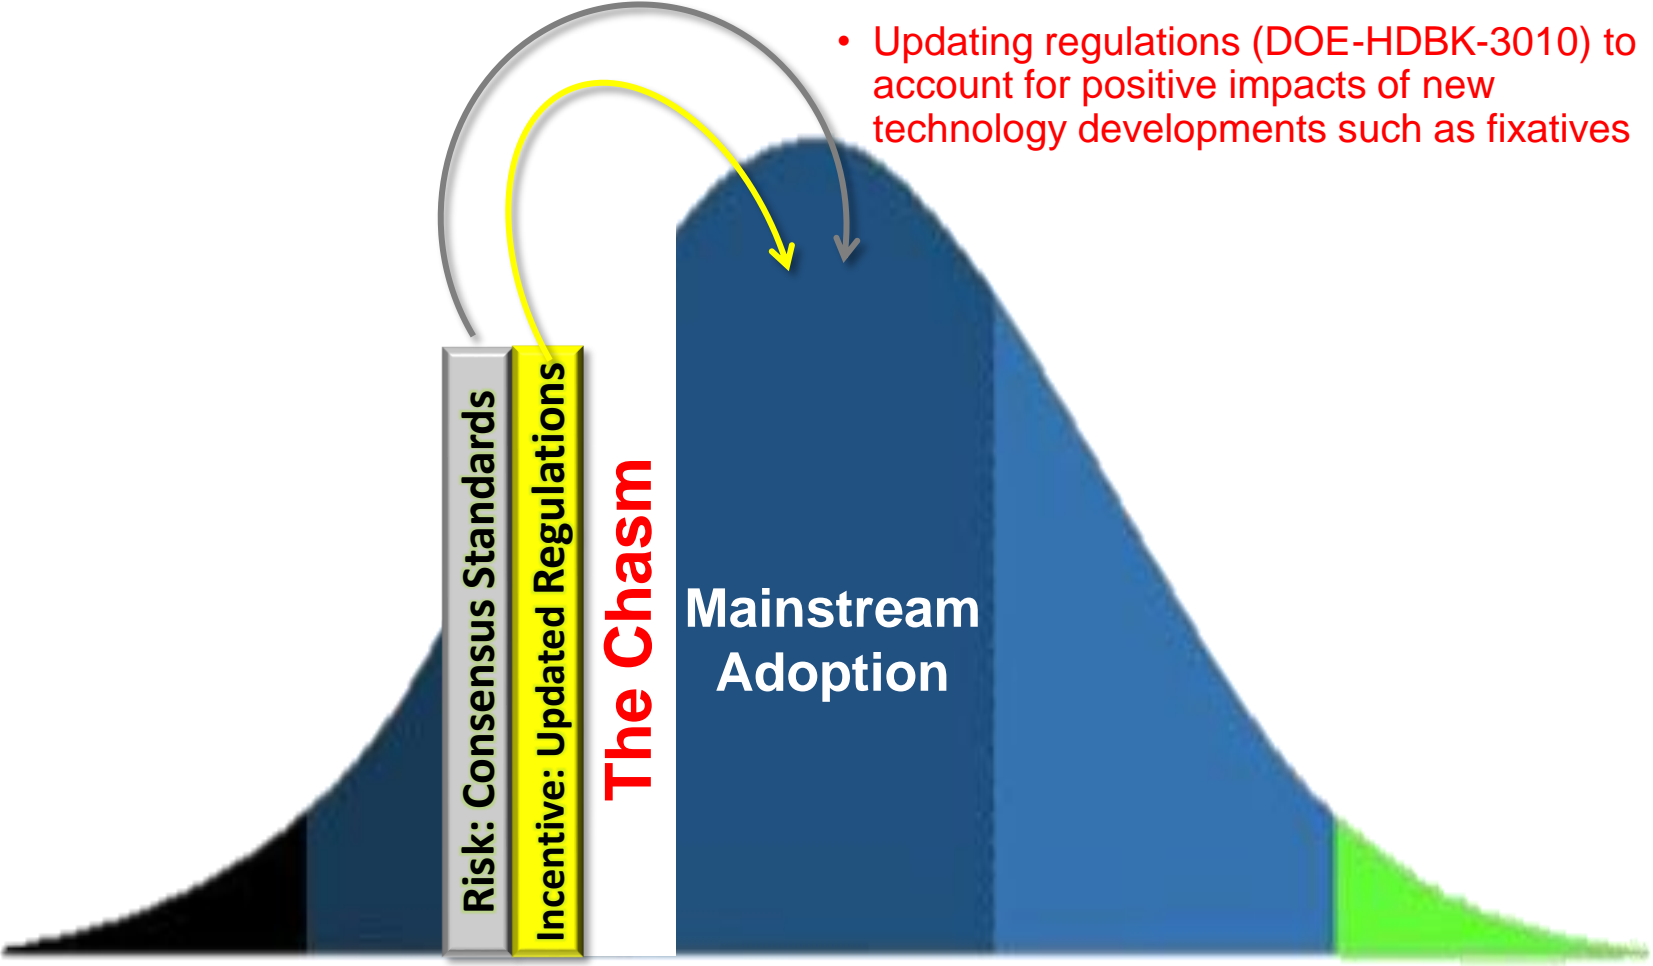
• Updating regulations (DOE-HDBK-3010) to account for positive impacts of new technology developments such as fixatives

Risk: Consensus Standards

Incentive: Updated Regulations

The Chasm

Mainstream Adoption